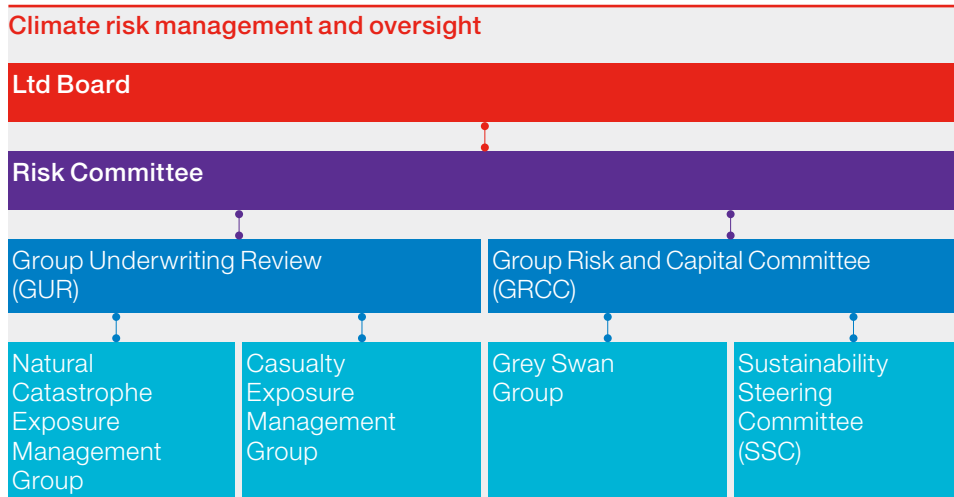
Climate risk management and oversight

Ltd Board

Risk Committee

Group Underwriting Review (GUR)

Group Risk and Capital Committee (GRCC)

Natural Catastrophe Exposure Management Group

Casualty Exposure Management Group

Grey Swan Group

Sustainability Steering Committee (SSC)